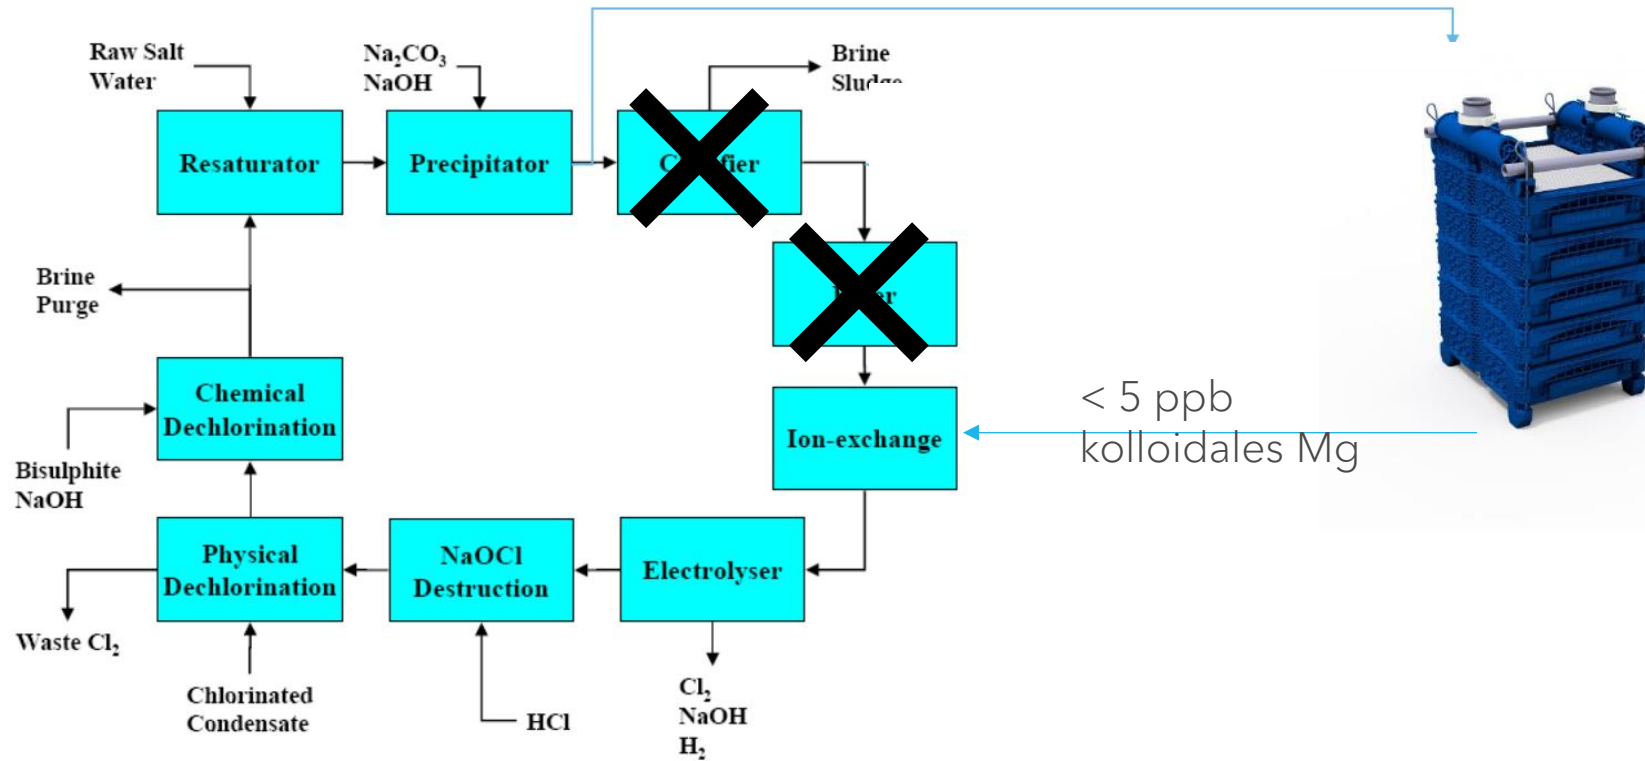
Raw Salt Water

$Na_2CO_3$
NaOH

Brine Sludge

Resaturator

Precipitator

C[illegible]fier

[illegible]r

Brine Purge

Chemical Dechlorination

Ion-exchange

< 5 ppb
kolloidales Mg

Bisulphite
NaOH

Physical Dechlorination

NaOCl Destruction

Electrolyser

Waste $Cl_2$

Chlorinated Condensate

HCl

$Cl_2$
NaOH
$H_2$